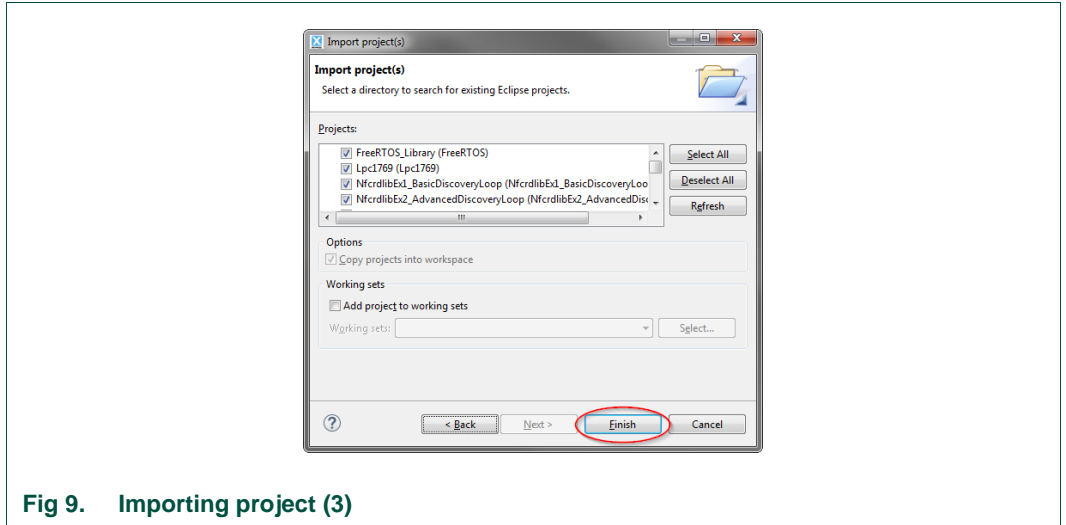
Import project(s)

Import project(s)

Select a directory to search for existing Eclipse projects.

Projects:

FreeRTOS_Library (FreeRTOS)
Lpc1769 (Lpc1769)
NfcrdlibEx1_BasicDiscoveryLoop (NfcrdlibEx1_BasicDiscoveryLoo
NfcrdlibEx2_AdvancedDiscoveryLoop (NfcrdlibEx2_AdvancedDisc

Select All
Deselect All
Refresh

Options
Copy projects into workspace

Working sets
Add project to working sets
Working sets:
Select...

?
< Back
Next >
Finish
Cancel

Fig 9. Importing project (3)